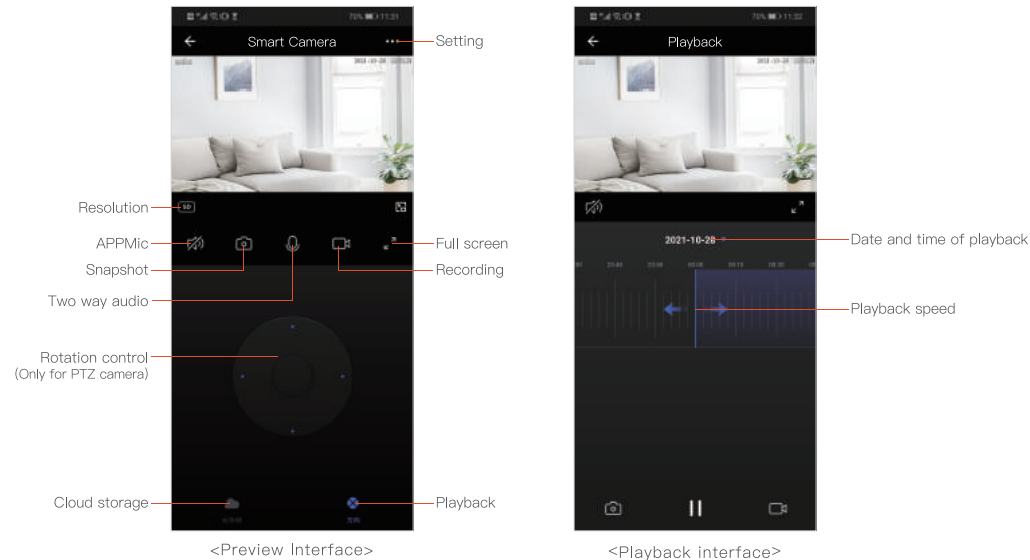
Smart Camera
Setting
Resolution
SD
APPMic
Full screen
Snapshot
Recording
Two way audio
Rotation control
(Only for PTZ camera)
Cloud storage
Playback
<Preview Interface>

Playback
2021-10-28
Date and time of playback
Playback speed
<Playback interface>